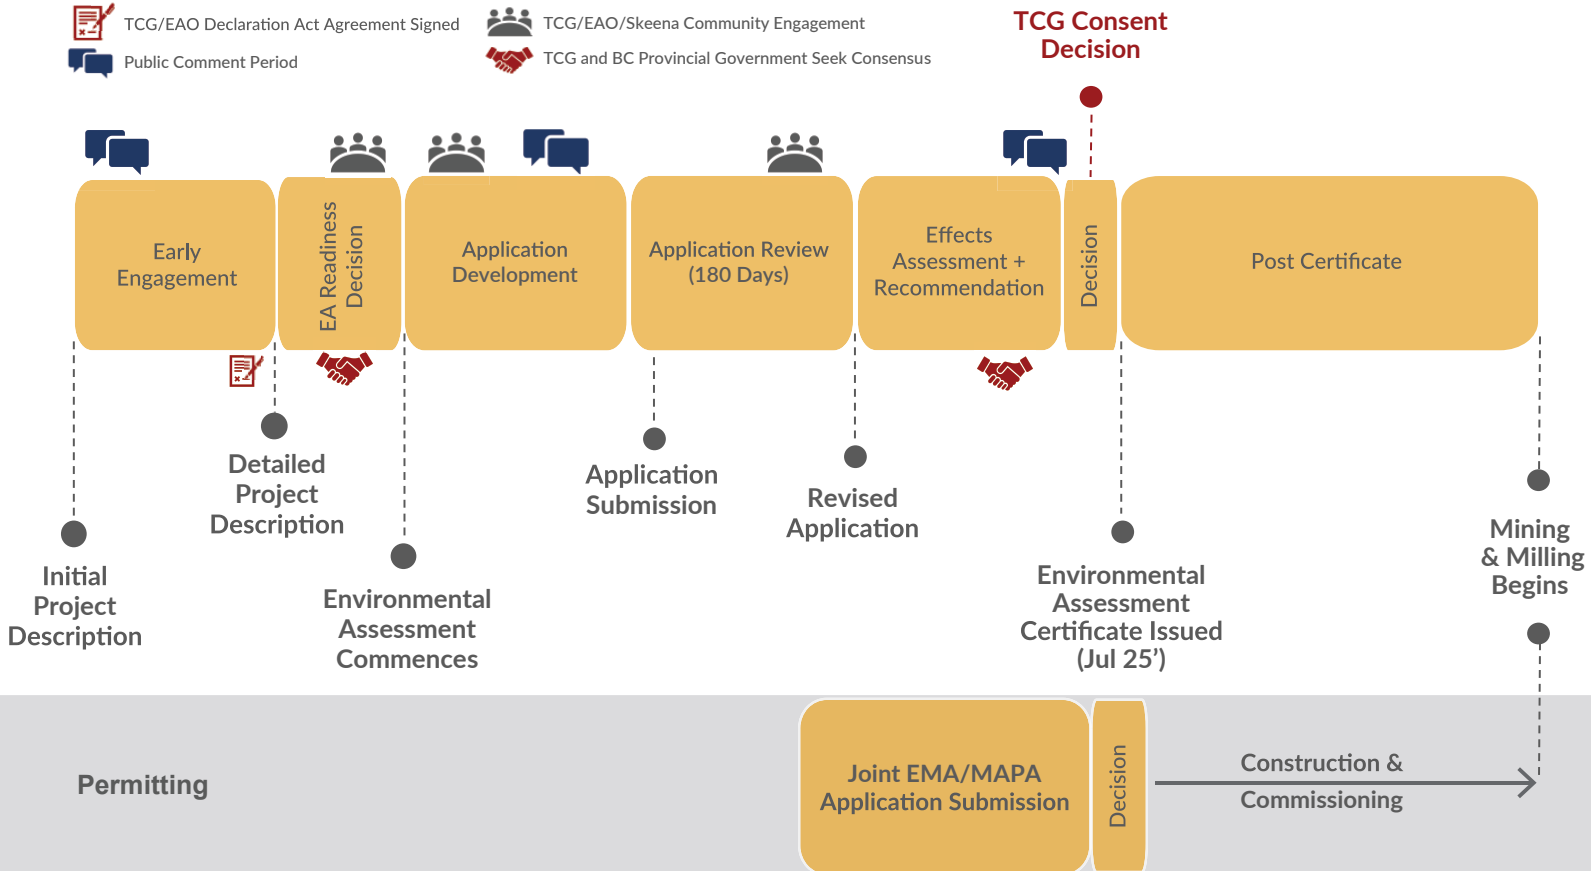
TCG/EAO Declaration Act Agreement Signed

Public Comment Period

TCG/EAO/Skeena Community Engagement

TCG and BC Provincial Government Seek Consensus

TCG Consent Decision

Early Engagement

EA Readiness Decision

Application Development

Application Review (180 Days)

Effects Assessment + Recommendation

Decision

Post Certificate

Detailed Project Description

Application Submission

Revised Application

Mining & Milling Begins

Initial Project Description

Environmental Assessment Commences

Environmental Assessment Certificate Issued (Jul 25')

Permitting

Joint EMA/MAPA Application Submission

Decision

Construction & Commissioning